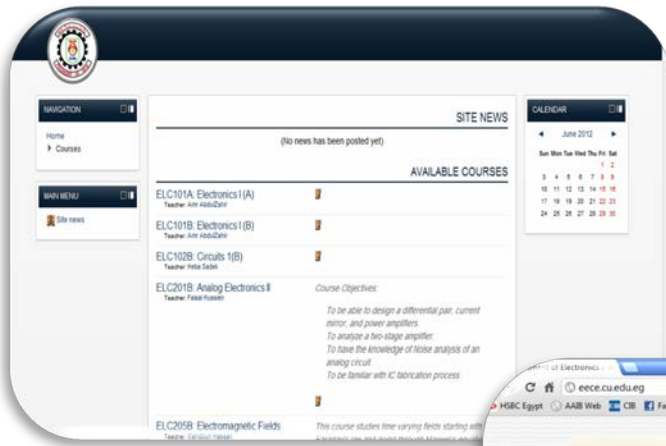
NAVIGATION

Home
Courses

MAIN MENU

Site news

SITE NEWS

(No news has been posted yet)

AVAILABLE COURSES

ELC101A: Electronics I (A)
Teacher: Amr AbdulZahir

ELC101B: Electronics I (B)
Teacher: Amr AbdulZahir

ELC102B: Circuits 1(B)
Teacher: Heba Sadek

ELC201B: Analog Electronics II
Teacher: Faisal Hussien

Course Objectives:

To be able to design a differential pair, current mirror, and power amplifiers.
To analyze a two-stage amplifier.
To have the knowledge of Noise analysis of an analog circuit.
To be familiar with IC fabrication process.

ELC205B: Electromagnetic Fields
Teacher: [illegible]

This course studies time varying fields starting with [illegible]

CALENDAR

June 2012

| Sun | Mon | Tue | Wed | Thu | Fri | Sat |
|---|---|---|---|---|---|---|
| | | | | | 1 | 2 |
| 3 | 4 | 5 | 6 | 7 | 8 | 9 |
| 10 | 11 | 12 | 13 | 14 | 15 | 16 |
| 17 | 18 | 19 | 20 | 21 | 22 | 23 |
| 24 | 25 | 26 | 27 | 28 | 29 | 30 |

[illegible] of Electronics
eece.cu.edu.eg
HSBC Egypt AAIB Web CIB Fa